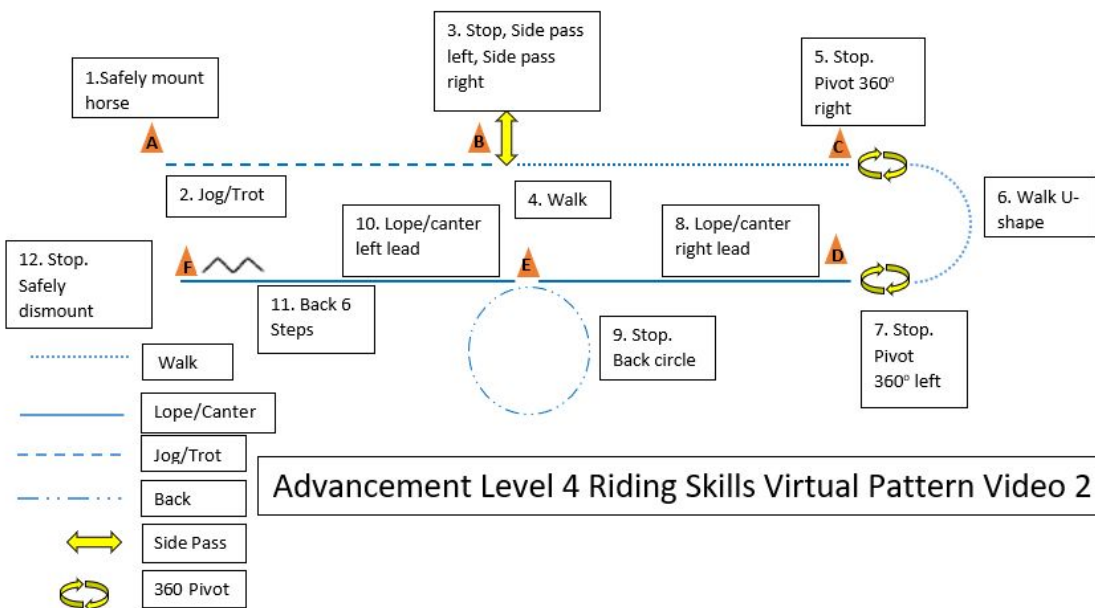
1.Safely mount horse

A

3. Stop, Side pass left, Side pass right

B

5. Stop. Pivot 360° right

C

2. Jog/Trot

4. Walk

6. Walk U-shape

10. Lope/canter left lead

8. Lope/canter right lead

12. Stop. Safely dismount

F

E

D

11. Back 6 Steps

9. Stop. Back circle

7. Stop. Pivot 360° left

Walk

Lope/Canter

Jog/Trot

Back

Side Pass

360 Pivot

Advancement Level 4 Riding Skills Virtual Pattern Video 2